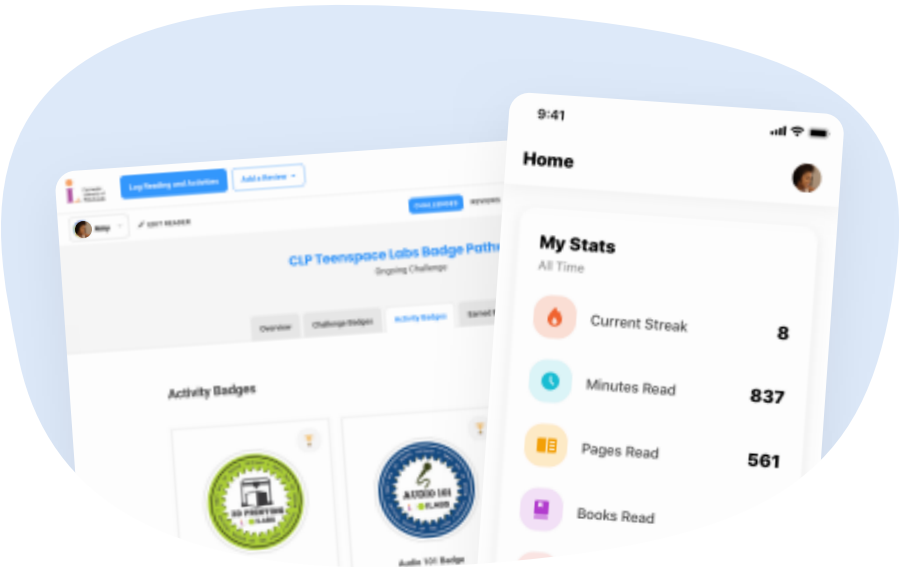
Log Reading and Activities

Add a Review

Kelly

EDIT READER

CHALLENGES

REVIEWS

CLP Teenspace Labs Badge Path

Ongoing Challenge

Overview

Challenge Badges

Activity Badges

Earned

Activity Badges

3D PRINTING

AUDIO 101

Audio 101 Badge

9:41

Home

My Stats

All Time

Current Streak

8

Minutes Read

837

Pages Read

561

Books Read